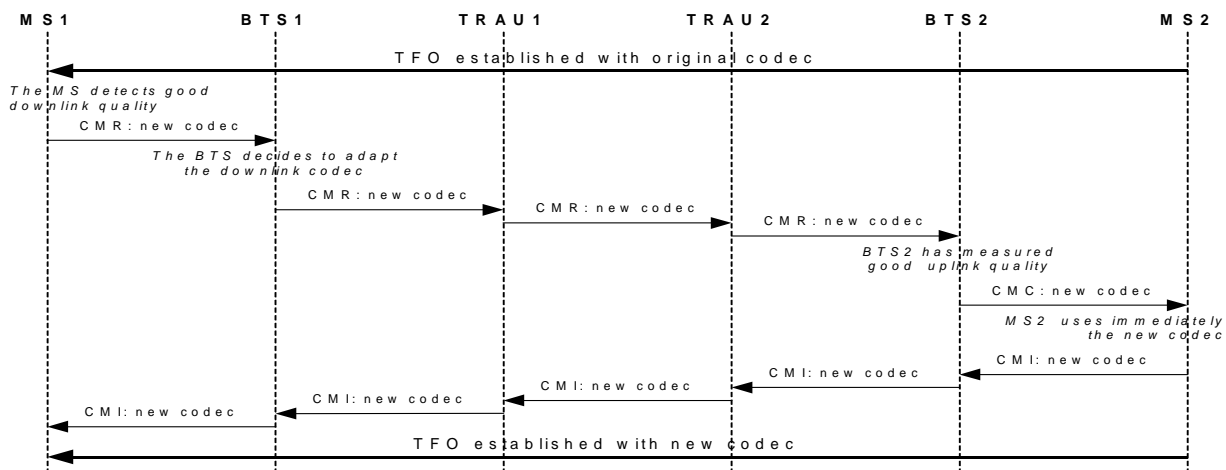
MS1 BTS1 TRAU1 TRAU2 BTS2 MS2

TFO established with original codec

The MS detects good downlink quality

CMR: new codec

The BTS decides to adapt the downlink codec

CMR: new codec

CMR: new codec

CMR: new codec

BTS2 has measured good uplink quality

CMC: new codec

MS2 uses immediately the new codec

CMI: new codec

CMI: new codec

CMI: new codec

CMI: new codec

CMI: new codec

TFO established with new codec